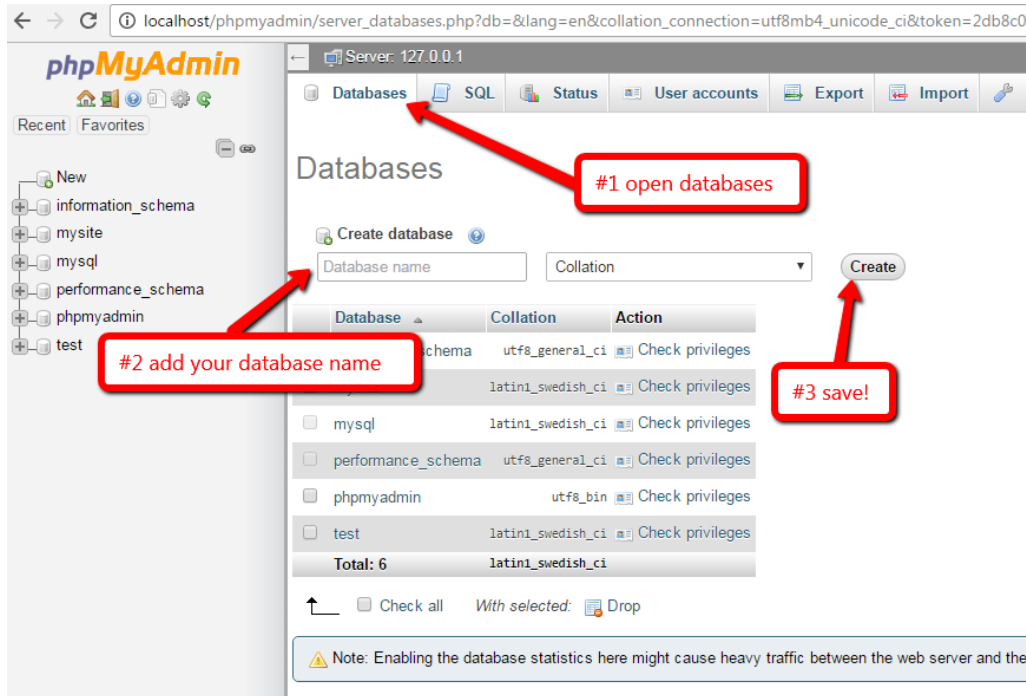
localhost/phpmyadmin/server_databases.php?db=&lang=en&collation_connection=utf8mb4_unicode_ci&token=2db8c0

phpMyAdmin

Recent Favorites

New
information_schema
mysite
mysql
performance_schema
phpmyadmin
test

Server: 127.0.0.1

Databases SQL Status User accounts Export Import

Databases

#1 open databases

Create database

Database name Collation Create

#2 add your database name

#3 save!

| | Database | Collation | Action |
|---|---|---|---|
| | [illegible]schema | utf8_general_ci | Check privileges |
| | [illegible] | latin1_swedish_ci | Check privileges |
| | mysql | latin1_swedish_ci | Check privileges |
| | performance_schema | utf8_general_ci | Check privileges |
| | phpmyadmin | utf8_bin | Check privileges |
| | test | latin1_swedish_ci | Check privileges |
| | Total: 6 | latin1_swedish_ci | |

Check all With selected: Drop

Note: Enabling the database statistics here might cause heavy traffic between the web server and the